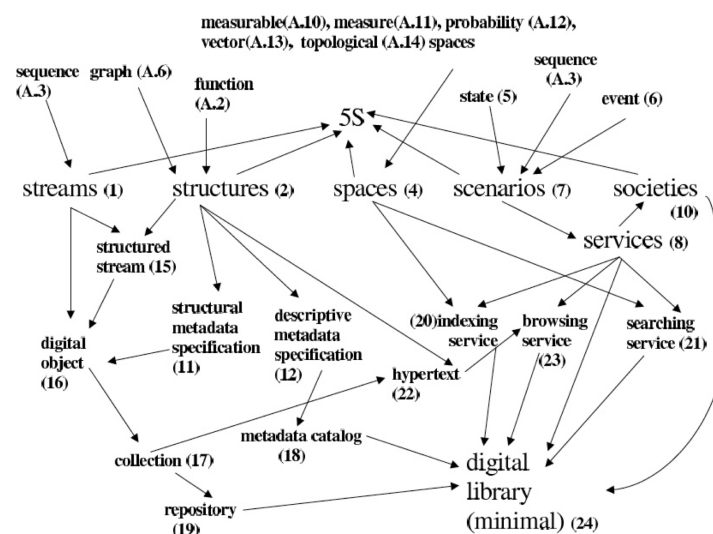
measurable(A.10), measure(A.11), probability (A.12), vector(A.13), topological (A.14) spaces

sequence (A.3)

graph (A.6)

function (A.2)

5S

state (5)

sequence (A.3)

event (6)

streams (1)

structures (2)

spaces (4)

scenarios (7)

societies (10)

structured stream (15)

services (8)

structural metadata specification (11)

descriptive metadata specification (12)

(20)indexing service

browsing service (23)

searching service (21)

digital object (16)

hypertext (22)

collection (17)

metadata catalog (18)

digital library (minimal) (24)

repository (19)